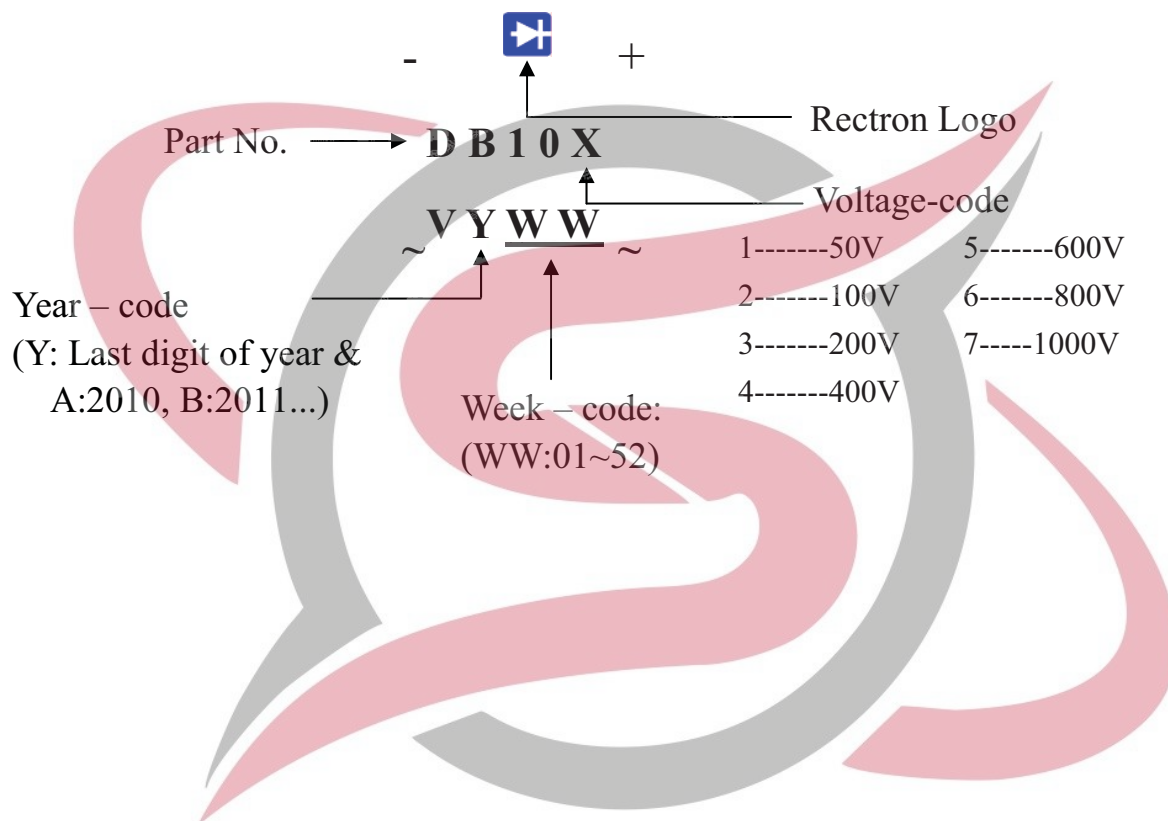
- +

Rectron Logo

Part No. D B 1 0 X

Voltage-code

~ V Y W W ~

1-------50V
2-------100V
3-------200V
4-------400V
5-------600V
6-------800V
7-----1000V

Year – code
(Y: Last digit of year & A:2010, B:2011...)

Week – code:
(WW:01~52)